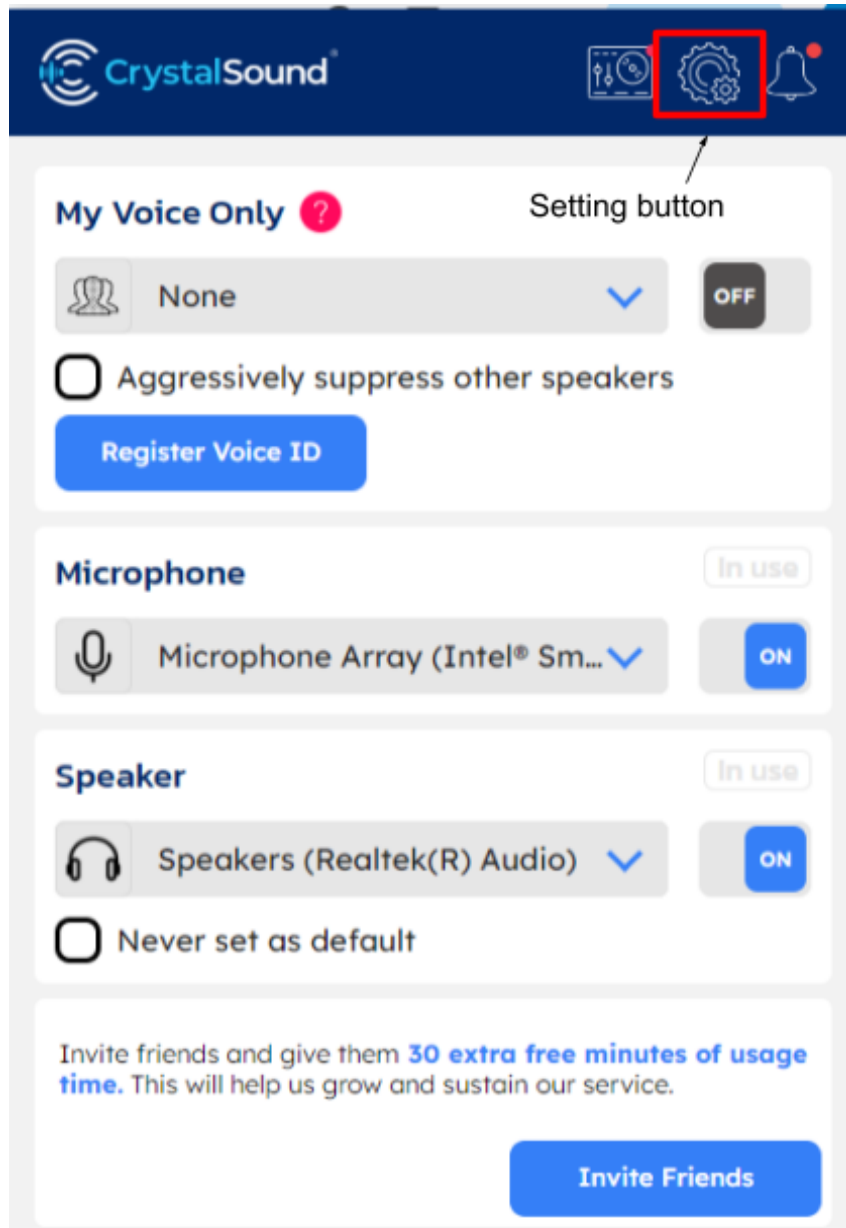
CrystalSound

Setting button

My Voice Only ?

None

OFF

Aggressively suppress other speakers

Register Voice ID

Microphone

In use

Microphone Array (Intel® Sm...

ON

Speaker

In use

Speakers (Realtek(R) Audio)

ON

Never set as default

Invite friends and give them 30 extra free minutes of usage time. This will help us grow and sustain our service.

Invite Friends